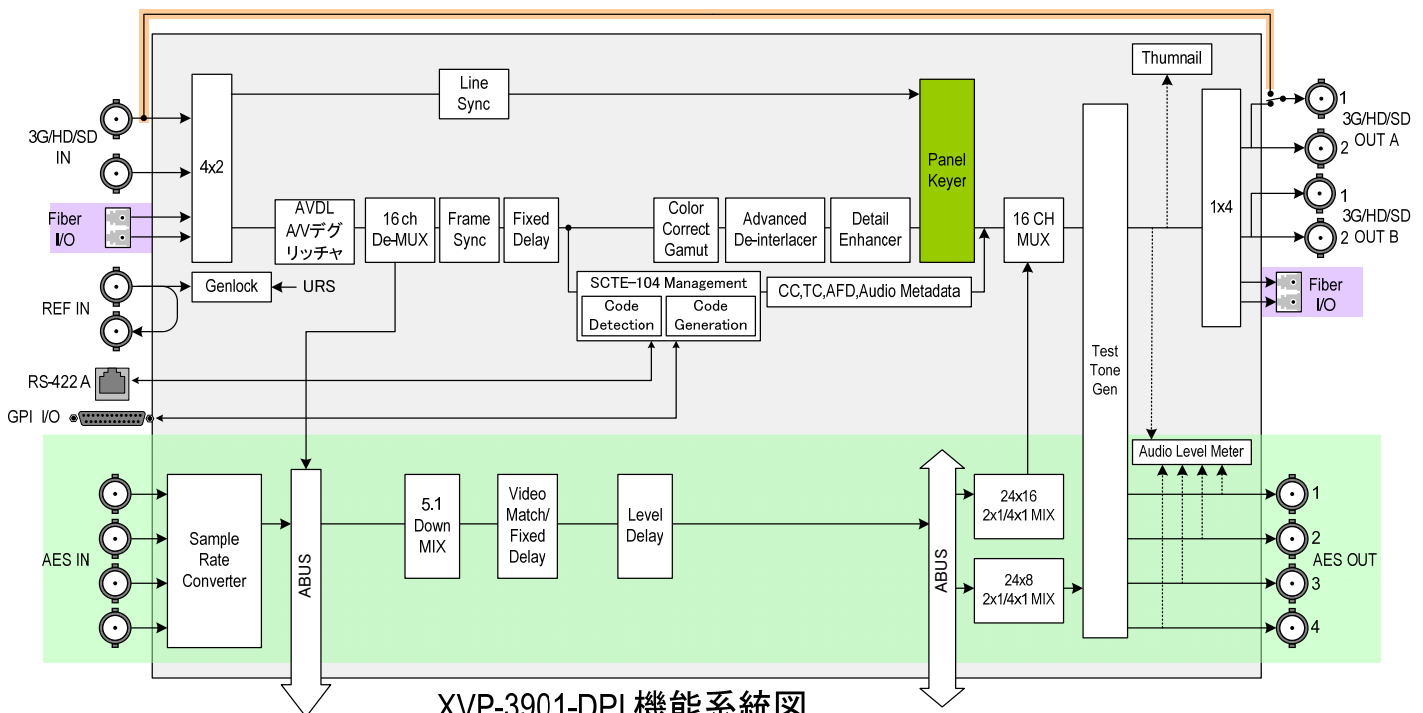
3G/HD/SD IN

Fiber I/O

REF IN

RS-422 A

GPI I/O

4x2

Line Sync

Genlock

URS

AVDL A/Vデグリッチャ

16 ch De-MUX

Frame Sync

Fixed Delay

Color Correct Gamut

Advanced De-interlacer

Detail Enhancer

Panel Keyer

SCTE−104 Management

Code Detection

Code Generation

CC,TC,AFD,Audio Metadata

16 CH MUX

Thumnail

Test Tone Gen

1x4

1 3G/HD/SD OUT A 2

1 3G/HD/SD 2 OUT B

Fiber I/O

AES IN

Sample Rate Converter

ABUS

5.1 Down MIX

Video Match/ Fixed Delay

Level Delay

ABUS

24x16 2x1/4x1 MIX

24x8 2x1/4x1 MIX

Audio Level Meter

1

2

AES OUT

3

4

XVP-3901-DPI機能系統図